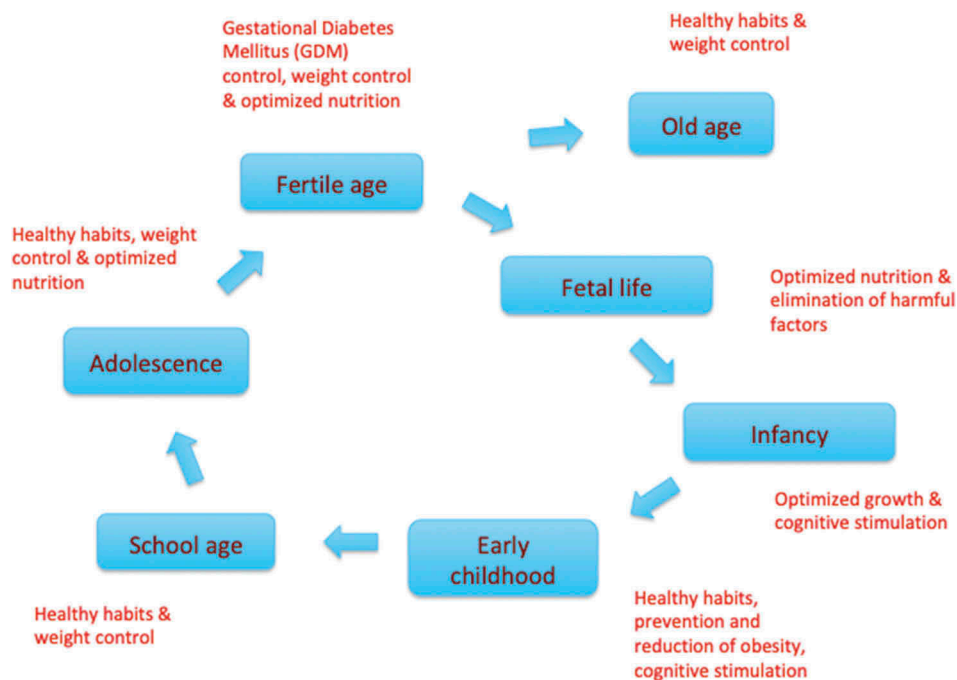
Gestational Diabetes Mellitus (GDM) control, weight control & optimized nutrition

Healthy habits & weight control

Old age

Fertile age

Healthy habits, weight control & optimized nutrition

Fetal life

Optimized nutrition & elimination of harmful factors

Adolescence

Infancy

Optimized growth & cognitive stimulation

School age

Early childhood

Healthy habits & weight control

Healthy habits, prevention and reduction of obesity, cognitive stimulation